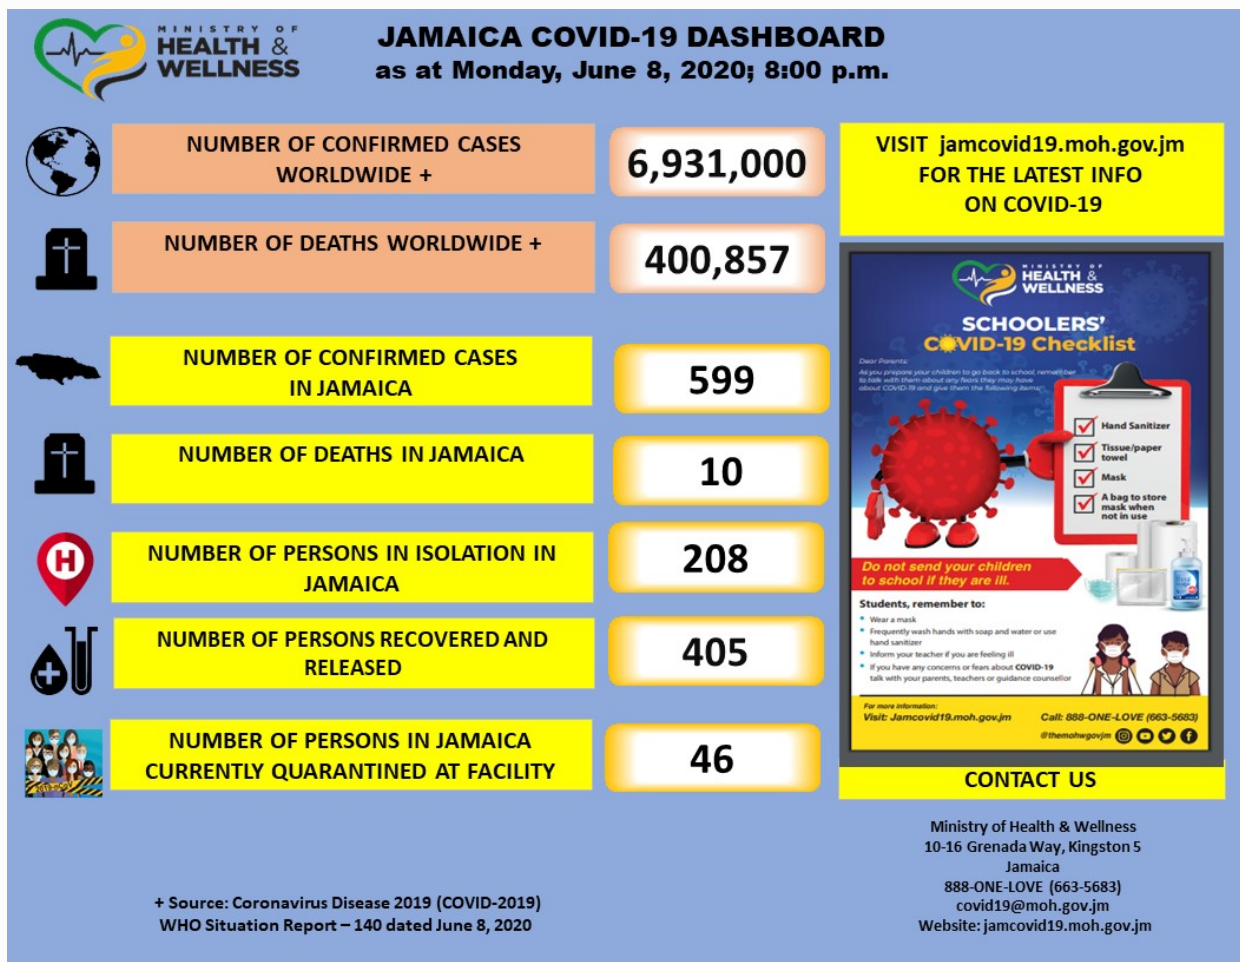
MINISTRY OF
HEALTH &
WELLNESS

JAMAICA COVID-19 DASHBOARD
as at Monday, June 8, 2020; 8:00 p.m.

NUMBER OF CONFIRMED CASES WORLDWIDE +
6,931,000

NUMBER OF DEATHS WORLDWIDE +
400,857

NUMBER OF CONFIRMED CASES IN JAMAICA
599

NUMBER OF DEATHS IN JAMAICA
10

NUMBER OF PERSONS IN ISOLATION IN JAMAICA
208

NUMBER OF PERSONS RECOVERED AND RELEASED
405

NUMBER OF PERSONS IN JAMAICA CURRENTLY QUARANTINED AT FACILITY
46

VISIT jamcovid19.moh.gov.jm FOR THE LATEST INFO ON COVID-19

MINISTRY OF
HEALTH &
WELLNESS

SCHOOLERS'
COVID-19 Checklist

Dear Parents:
As you prepare your children to go back to school, remember to talk with them about any fears they may have about COVID-19 and give them the following items:

Hand Sanitizer
Tissue/paper towel
Mask
A bag to store mask when not in use

Do not send your children to school if they are ill.

Students, remember to:
Wear a mask
Frequently wash hands with soap and water or use hand sanitizer
Inform your teacher if you are feeling ill
If you have any concerns or fears about COVID-19 talk with your parents, teachers or guidance counsellor

For more information:
Visit: Jamcovid19.moh.gov.jm
Call: 888-ONE-LOVE (663-5683)
@themohwgovjm

CONTACT US

Ministry of Health & Wellness
10-16 Grenada Way, Kingston 5
Jamaica
888-ONE-LOVE (663-5683)
covid19@moh.gov.jm
Website: jamcovid19.moh.gov.jm

+ Source: Coronavirus Disease 2019 (COVID-2019)
WHO Situation Report – 140 dated June 8, 2020